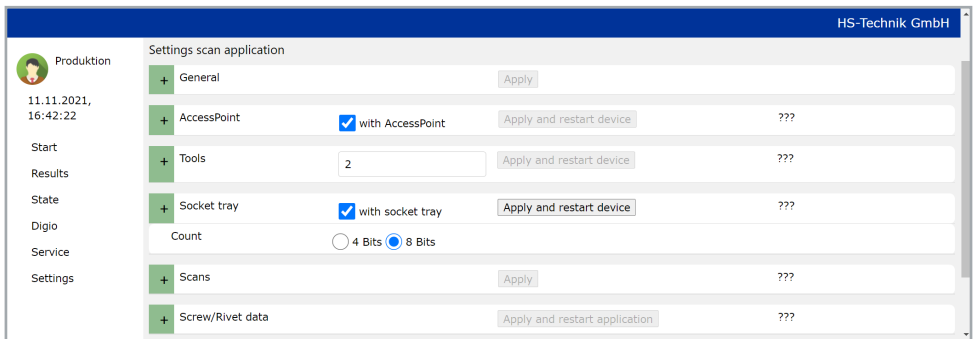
HS-Technik GmbH

Produktion

11.11.2021, 16:42:22

Start

Results

State

Digio

Service

Settings

Settings scan application

+ General

Apply

+ AccessPoint

with AccessPoint

Apply and restart device

???

+ Tools

2

Apply and restart device

???

+ Socket tray

with socket tray

Apply and restart device

???

Count

4 Bits 8 Bits

+ Scans

Apply

???

+ Screw/Rivet data

Apply and restart application

???